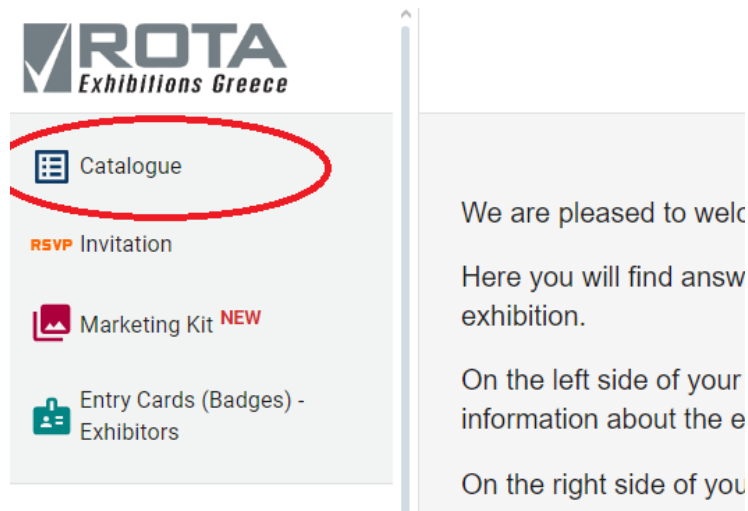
ROTA
Exhibitions Greece

Catalogue

RSVP Invitation

Marketing Kit NEW

Entry Cards (Badges) - Exhibitors

We are pleased to welc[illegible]

Here you will find answ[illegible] exhibition.

On the left side of your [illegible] information about the e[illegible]

On the right side of you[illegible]